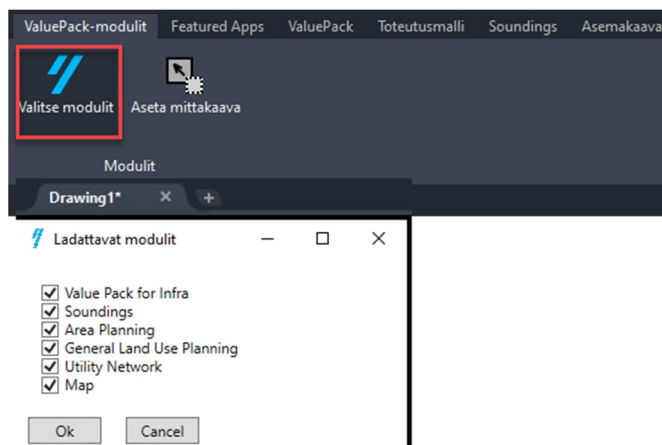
ValuePack-modulit Featured Apps ValuePack Toteutusmalli Soundings Asemakaava

Valitse modulit Aseta mittakaava

Modulit

Drawing1* × +

Ladattavat modulit

☑ Value Pack for Infra
☑ Soundings
☑ Area Planning
☑ General Land Use Planning
☑ Utility Network
☑ Map

Ok Cancel